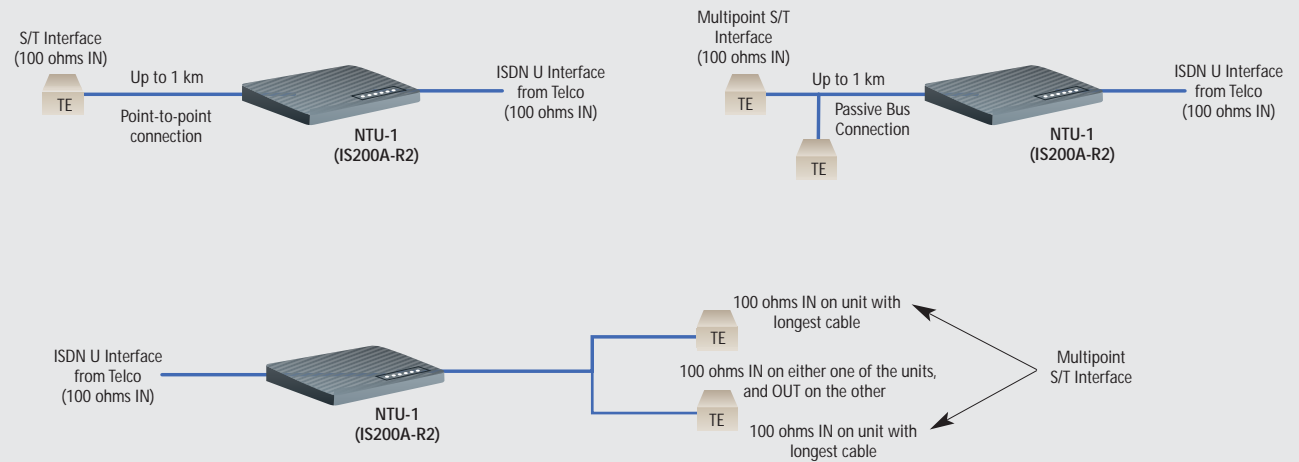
S/T Interface
(100 ohms IN)

TE

Up to 1 km

Point-to-point connection

NTU-1
(IS200A-R2)

ISDN U Interface from Telco
(100 ohms IN)

Multipoint S/T Interface
(100 ohms IN)

TE

Up to 1 km

Passive Bus Connection

TE

NTU-1
(IS200A-R2)

ISDN U Interface from Telco
(100 ohms IN)

ISDN U Interface from Telco
(100 ohms IN)

NTU-1
(IS200A-R2)

100 ohms IN on unit with longest cable

TE

100 ohms IN on either one of the units, and OUT on the other

TE

100 ohms IN on unit with longest cable

Multipoint S/T Interface